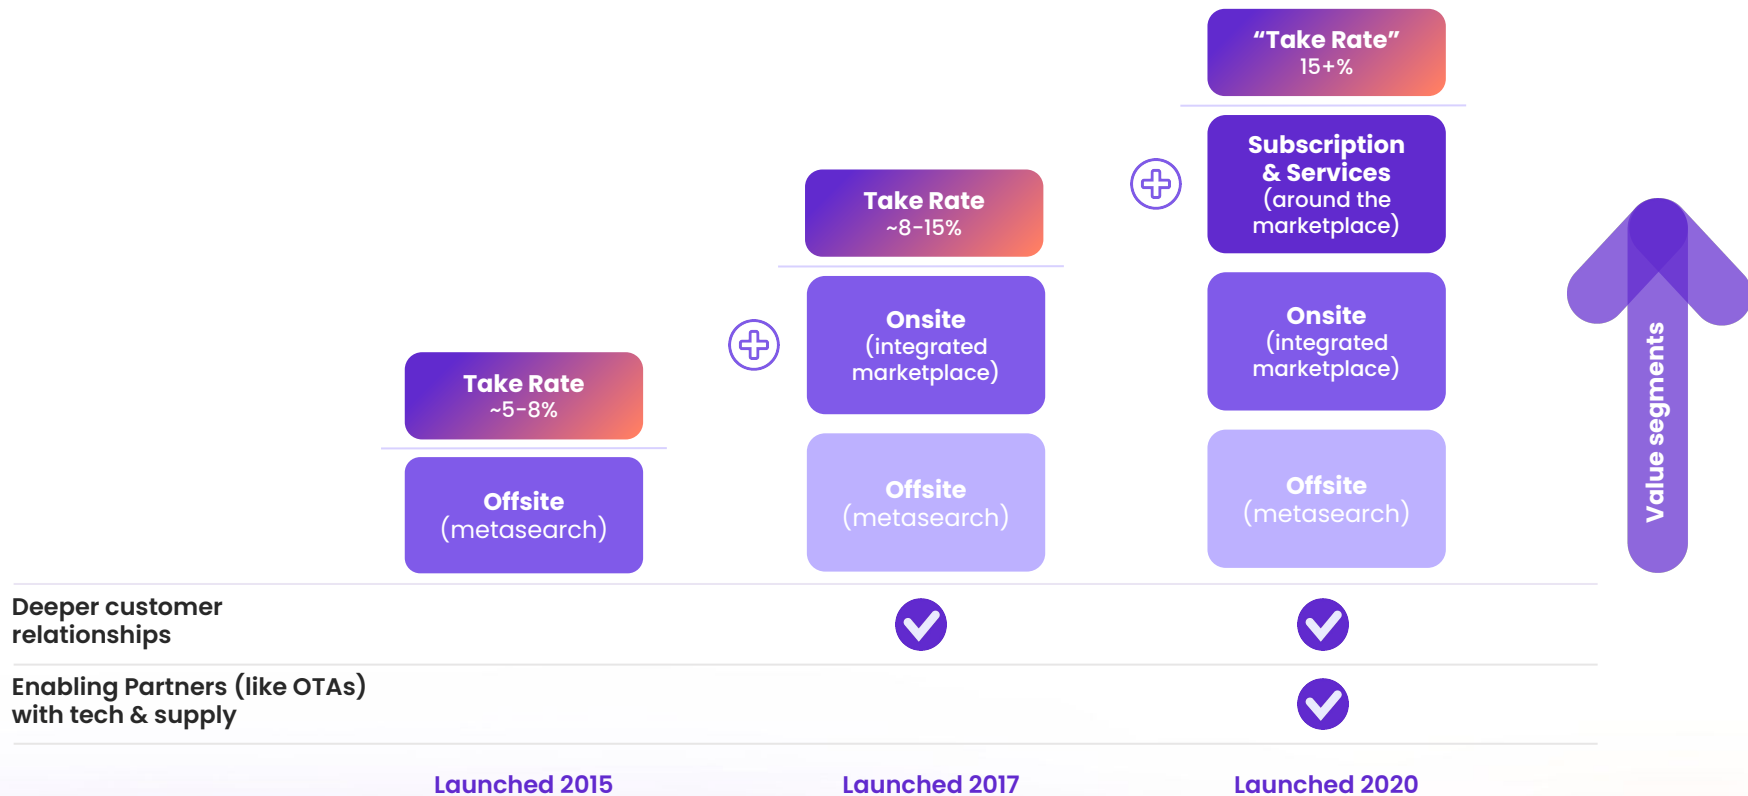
“Take Rate”
15+%

Subscription & Services
(around the marketplace)

Take Rate
~8-15%

Onsite
(integrated marketplace)

Onsite
(integrated marketplace)

Take Rate
~5-8%

Offsite
(metasearch)

Offsite
(metasearch)

Offsite
(metasearch)

Value segments

Deeper customer relationships

Enabling Partners (like OTAs) with tech & supply

Launched 2015

Launched 2017

Launched 2020